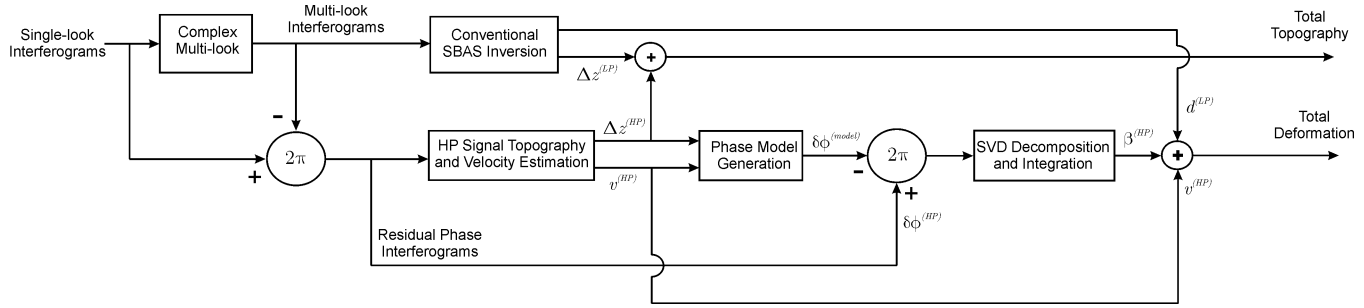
Single-look Interferograms

Complex Multi-look

Multi-look Interferograms

Conventional SBAS Inversion

Total Topography

$\Delta z^{(LP)}$

-

$2\pi$

+

HP Signal Topography and Velocity Estimation

$\Delta z^{(HP)}$

$v^{(HP)}$

Phase Model Generation

$\delta\phi^{(model)}$

$2\pi$

-

+

SVD Decomposition and Integration

$\beta^{(HP)}$

$d^{(LP)}$

Total Deformation

$v^{(HP)}$

$\delta\phi^{(HP)}$

Residual Phase Interferograms